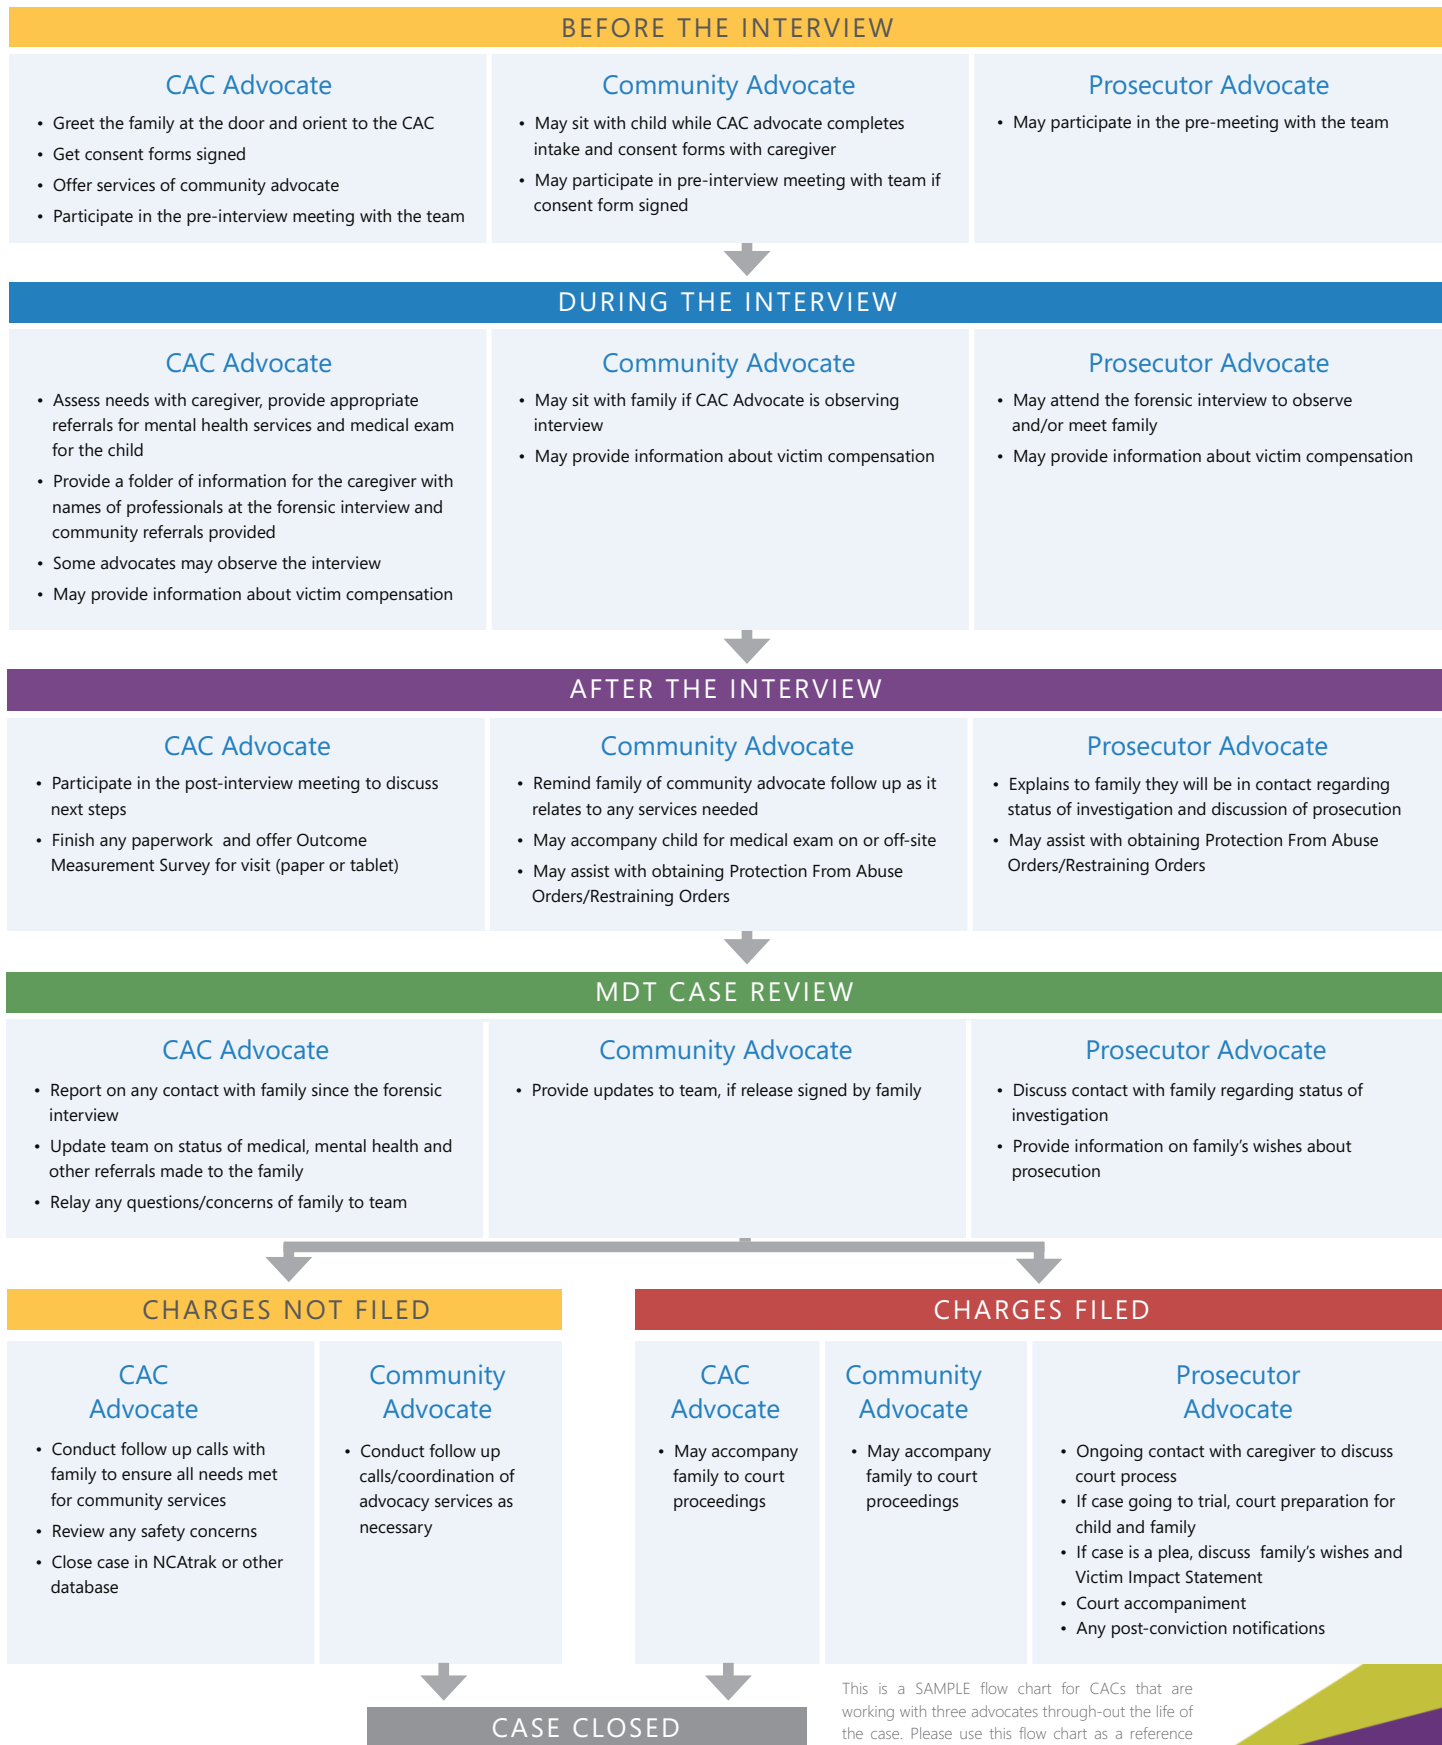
BEFORE THE INTERVIEW

CAC Advocate

- Greet the family at the door and orient to the CAC
- Get consent forms signed
- Offer services of community advocate
- Participate in the pre-interview meeting with the team

Community Advocate

- May sit with child while CAC advocate completes intake and consent forms with caregiver
- May participate in pre-interview meeting with team if consent form signed

Prosecutor Advocate

- May participate in the pre-meeting with the team

DURING THE INTERVIEW

CAC Advocate

- Assess needs with caregiver, provide appropriate referrals for mental health services and medical exam for the child
- Provide a folder of information for the caregiver with names of professionals at the forensic interview and community referrals provided
- Some advocates may observe the interview
- May provide information about victim compensation

Community Advocate

- May sit with family if CAC Advocate is observing interview
- May provide information about victim compensation

Prosecutor Advocate

- May attend the forensic interview to observe and/or meet family
- May provide information about victim compensation

AFTER THE INTERVIEW

CAC Advocate

- Participate in the post-interview meeting to discuss next steps
- Finish any paperwork and offer Outcome Measurement Survey for visit (paper or tablet)

Community Advocate

- Remind family of community advocate follow up as it relates to any services needed
- May accompany child for medical exam on or off-site
- May assist with obtaining Protection From Abuse Orders/Restraining Orders

Prosecutor Advocate

- Explains to family they will be in contact regarding status of investigation and discussion of prosecution
- May assist with obtaining Protection From Abuse Orders/Restraining Orders

MDT CASE REVIEW

CAC Advocate

- Report on any contact with family since the forensic interview
- Update team on status of medical, mental health and other referrals made to the family
- Relay any questions/concerns of family to team

Community Advocate

- Provide updates to team, if release signed by family

Prosecutor Advocate

- Discuss contact with family regarding status of investigation
- Provide information on family's wishes about prosecution

CHARGES NOT FILED

CAC Advocate

- Conduct follow up calls with family to ensure all needs met for community services
- Review any safety concerns
- Close case in NCAtrak or other database

Community Advocate

- Conduct follow up calls/coordination of advocacy services as necessary

CHARGES FILED

CAC Advocate

- May accompany family to court proceedings

Community Advocate

- May accompany family to court proceedings

Prosecutor Advocate

- Ongoing contact with caregiver to discuss court process
- If case going to trial, court preparation for child and family
- If case is a plea, discuss family's wishes and Victim Impact Statement
- Court accompaniment
- Any post-conviction notifications

CASE CLOSED

This is a SAMPLE flow chart for CACs that are working with three advocates through-out the life of the case. Please use this flow chart as a reference